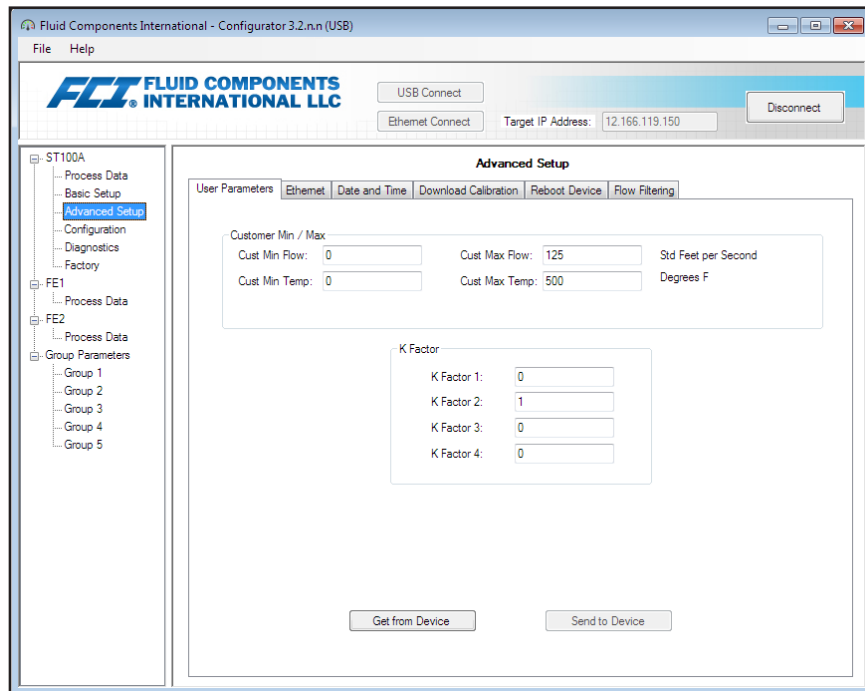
Fluid Components International - Configurator 3.2.n.n (USB)

File Help

FCI FLUID COMPONENTS INTERNATIONAL LLC

USB Connect

Ethernet Connect

Target IP Address: 12.166.119.150

Disconnect

ST100A
Process Data
Basic Setup
Advanced Setup
Configuration
Diagnostics
Factory
FE1
Process Data
FE2
Process Data
Group Parameters
Group 1
Group 2
Group 3
Group 4
Group 5

Advanced Setup

User Parameters | Ethernet | Date and Time | Download Calibration | Reboot Device | Flow Filtering

Customer Min / Max

Cust Min Flow: 0
Cust Max Flow: 125
Std Feet per Second
Cust Min Temp: 0
Cust Max Temp: 500
Degrees F

K Factor

K Factor 1: 0
K Factor 2: 1
K Factor 3: 0
K Factor 4: 0

Get from Device

Send to Device